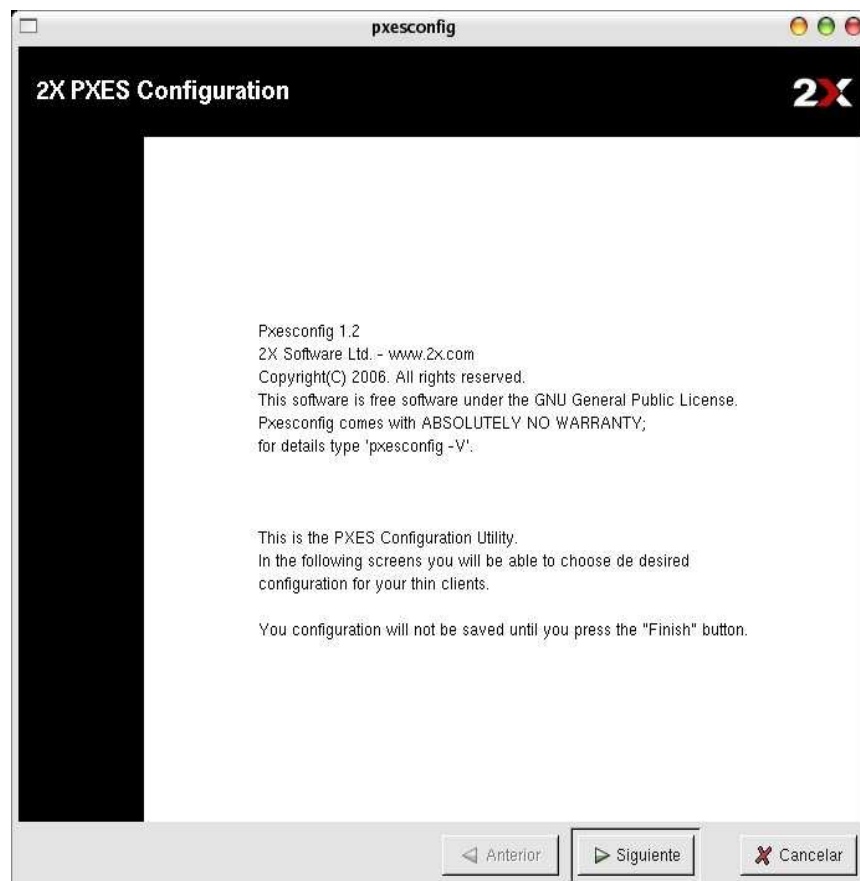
pxesconfig

2X PXES Configuration

2X

Pxesconfig 1.2
2X Software Ltd. - www.2x.com
Copyright(C) 2006. All rights reserved.
This software is free software under the GNU General Public License.
Pxesconfig comes with ABSOLUTELY NO WARRANTY;
for details type 'pxesconfig -V'.

This is the PXES Configuration Utility.
In the following screens you will be able to choose de desired configuration for your thin clients.

You configuration will not be saved until you press the "Finish" button.

Anterior

Siguiente

Cancelar